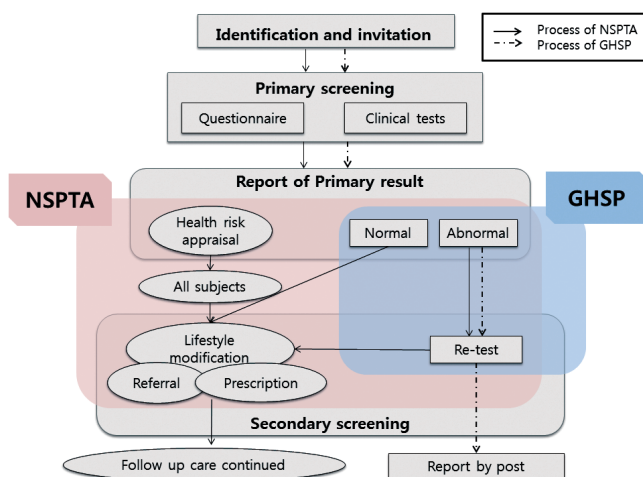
Identification and invitation

Process of NSPTA
Process of GHSP

Primary screening

Questionnaire

Clinical tests

NSPTA

Report of Primary result

GHSP

Health risk appraisal

Normal

Abnormal

All subjects

Lifestyle modification

Re-test

Referral

Prescription

Secondary screening

Follow up care continued

Report by post